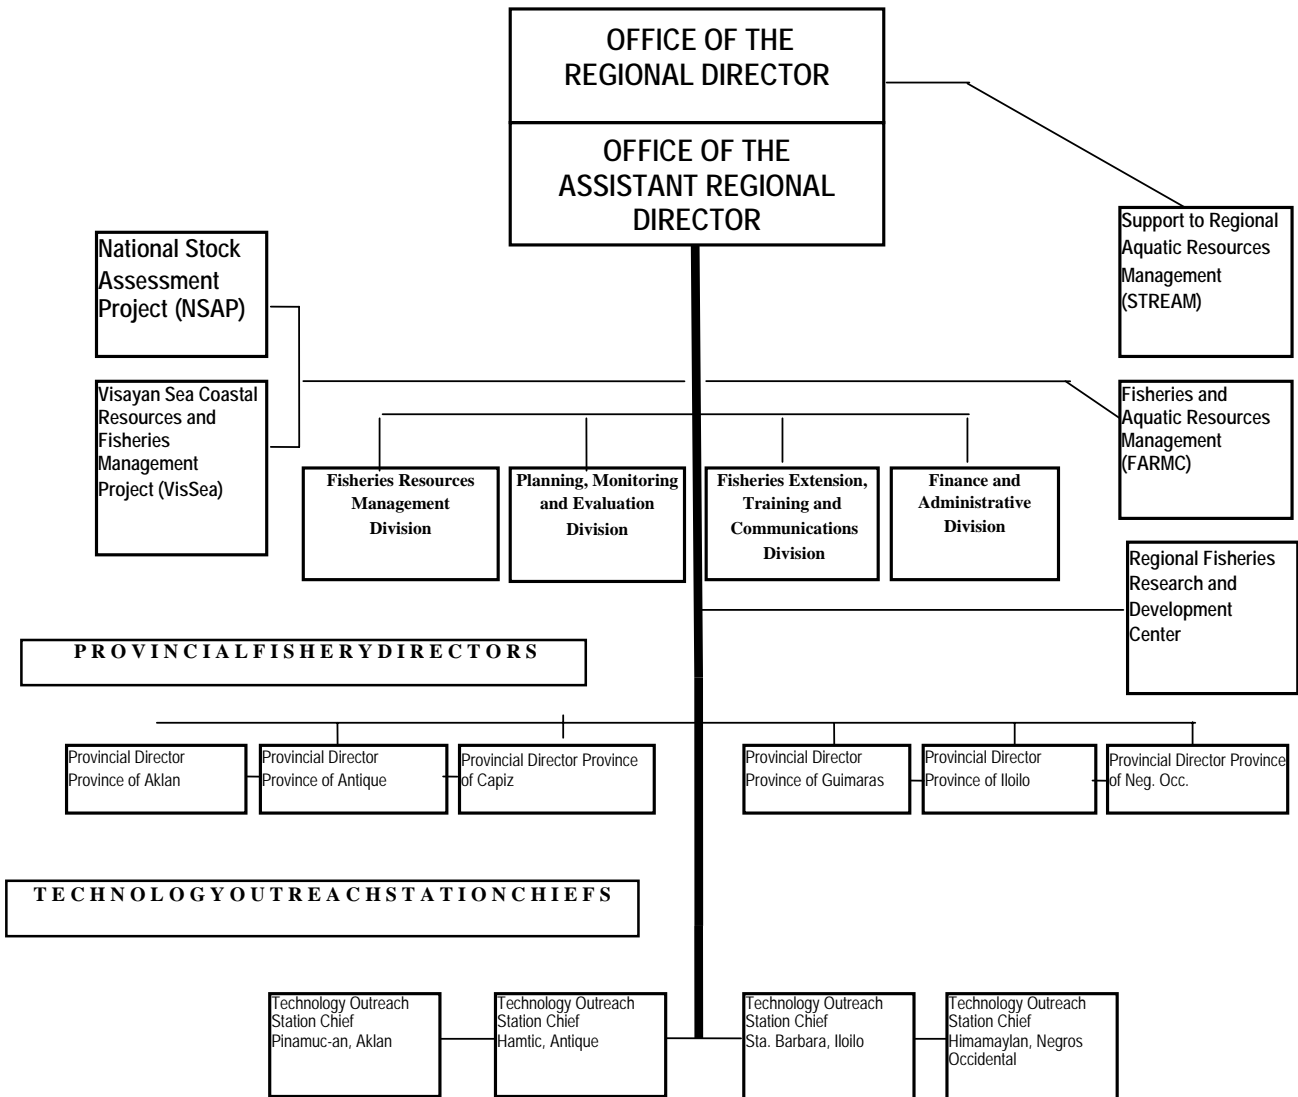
OFFICE OF THE REGIONAL DIRECTOR

OFFICE OF THE ASSISTANT REGIONAL DIRECTOR

Support to Regional Aquatic Resources Management (STREAM)

National Stock Assessment Project (NSAP)

Visayan Sea Coastal Resources and Fisheries Management Project (VisSea)

Fisheries and Aquatic Resources Management (FARMC)

Fisheries Resources Management Division

Planning, Monitoring and Evaluation Division

Fisheries Extension, Training and Communications Division

Finance and Administrative Division

Regional Fisheries Research and Development Center

P R O V I N C I A L F I S H E R Y D I R E C T O R S

Provincial Director Province of Aklan

Provincial Director Province of Antique

Provincial Director Province of Capiz

Provincial Director Province of Guimaras

Provincial Director Province of Iloilo

Provincial Director Province of Neg. Occ.

T E C H N O L O G Y O U T R E A C H S T A T I O N C H I E F S

Technology Outreach Station Chief Pinamuc-an, Aklan

Technology Outreach Station Chief Hamtic, Antique

Technology Outreach Station Chief Sta. Barbara, Iloilo

Technology Outreach Station Chief Himamaylan, Negros Occidental